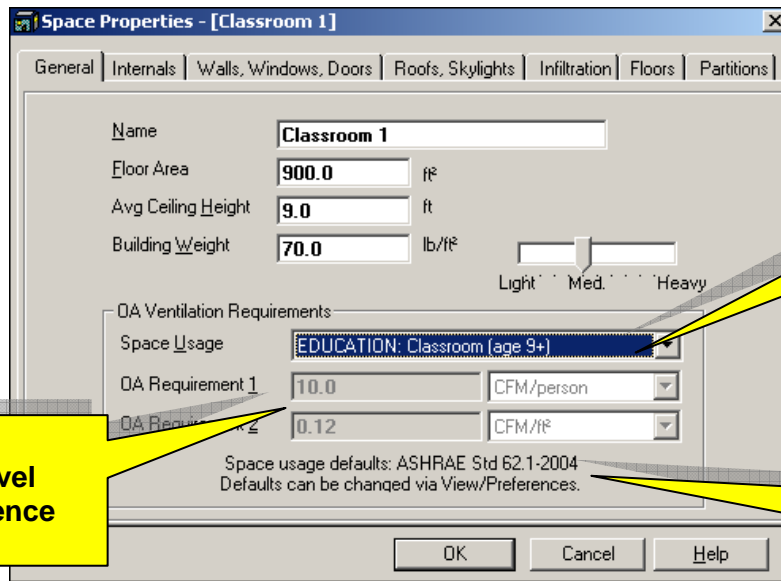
Space Properties - [Classroom 1]

General | Internals | Walls, Windows, Doors | Roofs, Skylights | Infiltration | Floors | Partitions

Name Classroom 1

Floor Area 900.0 ft²

Avg Ceiling Height 9.0 ft

Building Weight 70.0 lb/ft²

Light Med. Heavy

OA Ventilation Requirements

Space Usage EDUCATION: Classroom (age 9+)

OA Requirement 1 10.0 CFM/person

OA Requi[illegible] 2 0.12 CFM/ft²

Space usage defaults: ASHRAE Std 62.1-2004
Defaults can be changed via View/Preferences.

vel
ence

OK Cancel Help